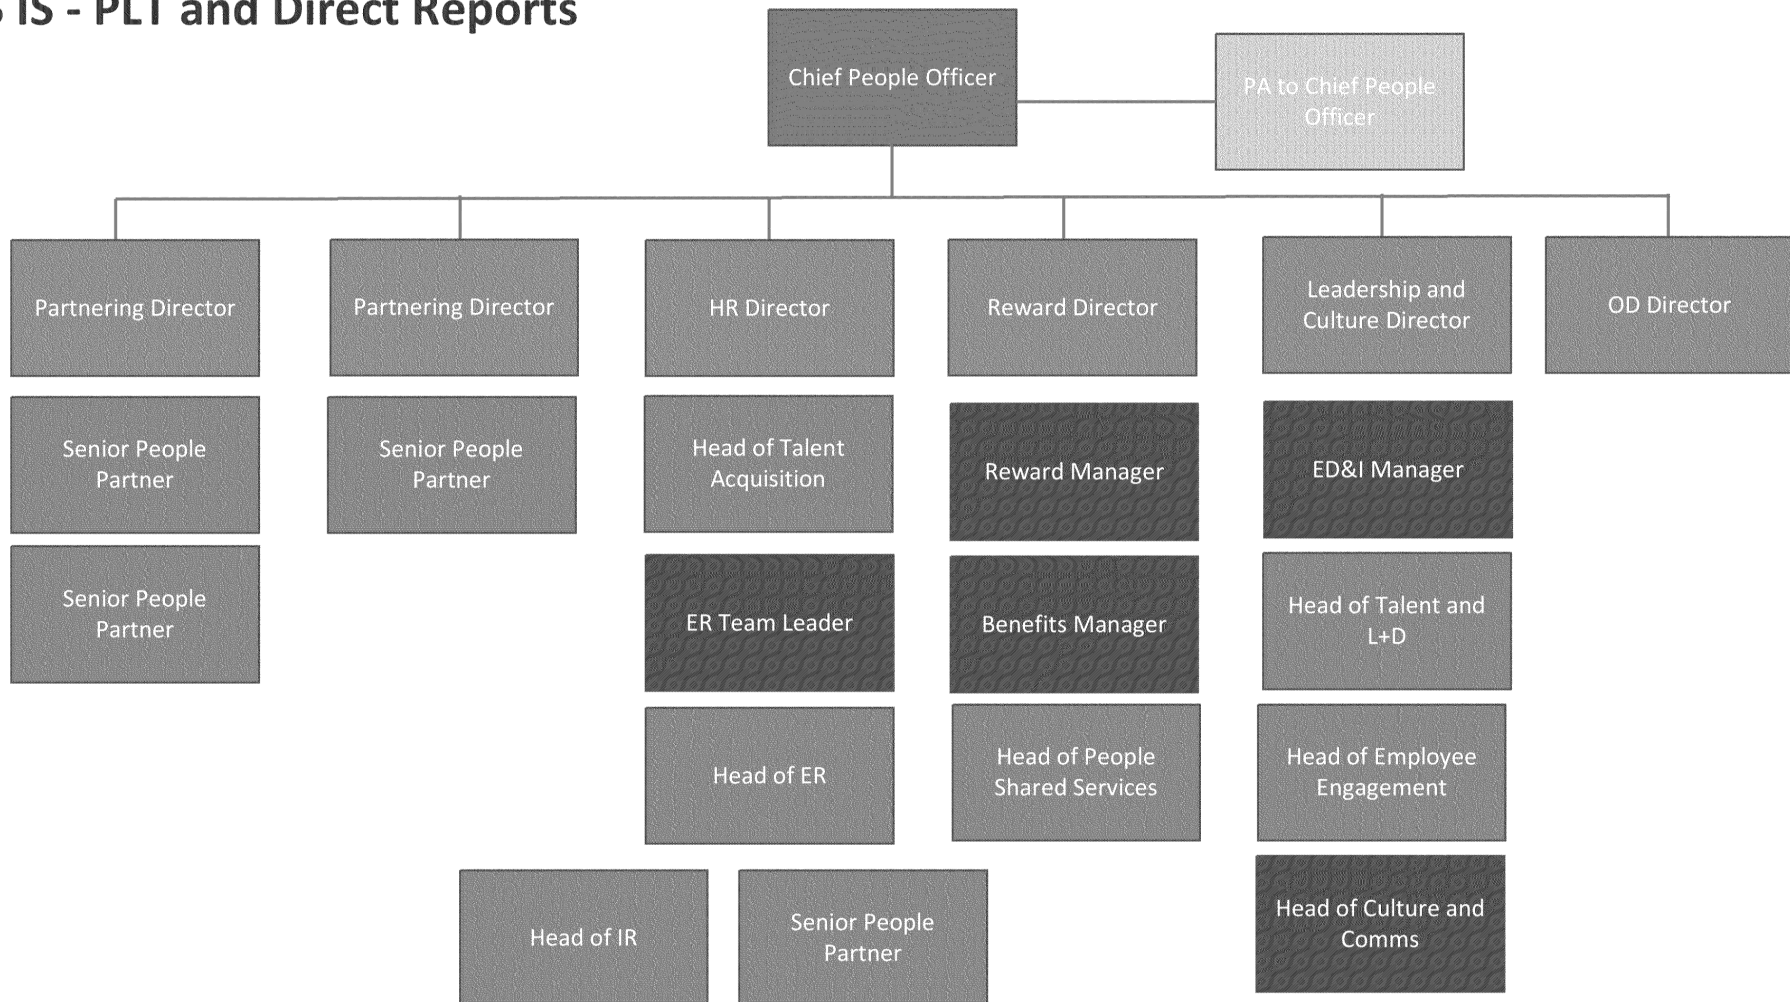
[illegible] IS - PLT and Direct Reports

Chief People Officer

PA to Chief People Officer

Partnering Director

Senior People Partner

Senior People Partner

Partnering Director

Senior People Partner

HR Director

Head of Talent Acquisition

ER Team Leader

Head of ER

Head of IR

Senior People Partner

Reward Director

Reward Manager

Benefits Manager

Head of People Shared Services

Leadership and Culture Director

ED&I Manager

Head of Talent and L+D

Head of Employee Engagement

Head of Culture and Comms

OD Director